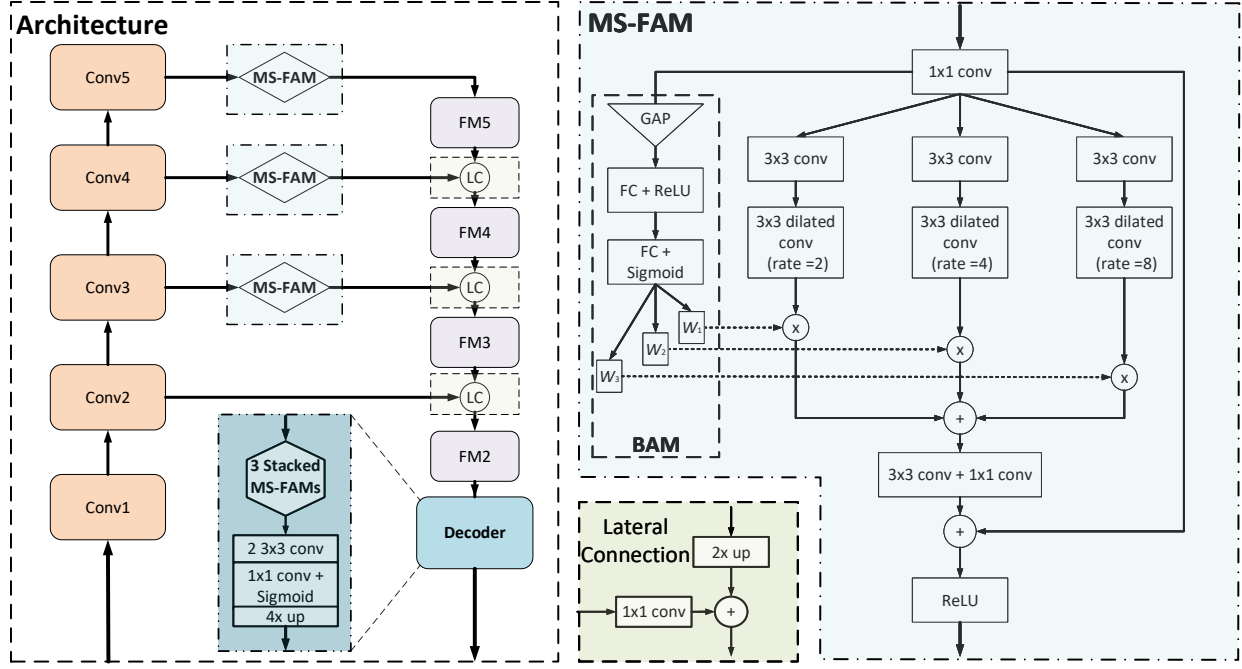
Architecture

Conv5
MS-FAM
FM5
Conv4
MS-FAM
LC
FM4
Conv3
MS-FAM
LC
FM3
Conv2
LC
FM2
Conv1
3 Stacked MS-FAMs
2 3x3 conv
1x1 conv + Sigmoid
4x up
Decoder

MS-FAM

1x1 conv
GAP
FC + ReLU
FC + Sigmoid
$W_1$
$W_2$
$W_3$
BAM
3x3 conv
3x3 dilated conv (rate =2)
3x3 conv
3x3 dilated conv (rate =4)
3x3 conv
3x3 dilated conv (rate =8)
x
x
x
+
3x3 conv + 1x1 conv
+
ReLU

Lateral Connection
2x up
1x1 conv
+